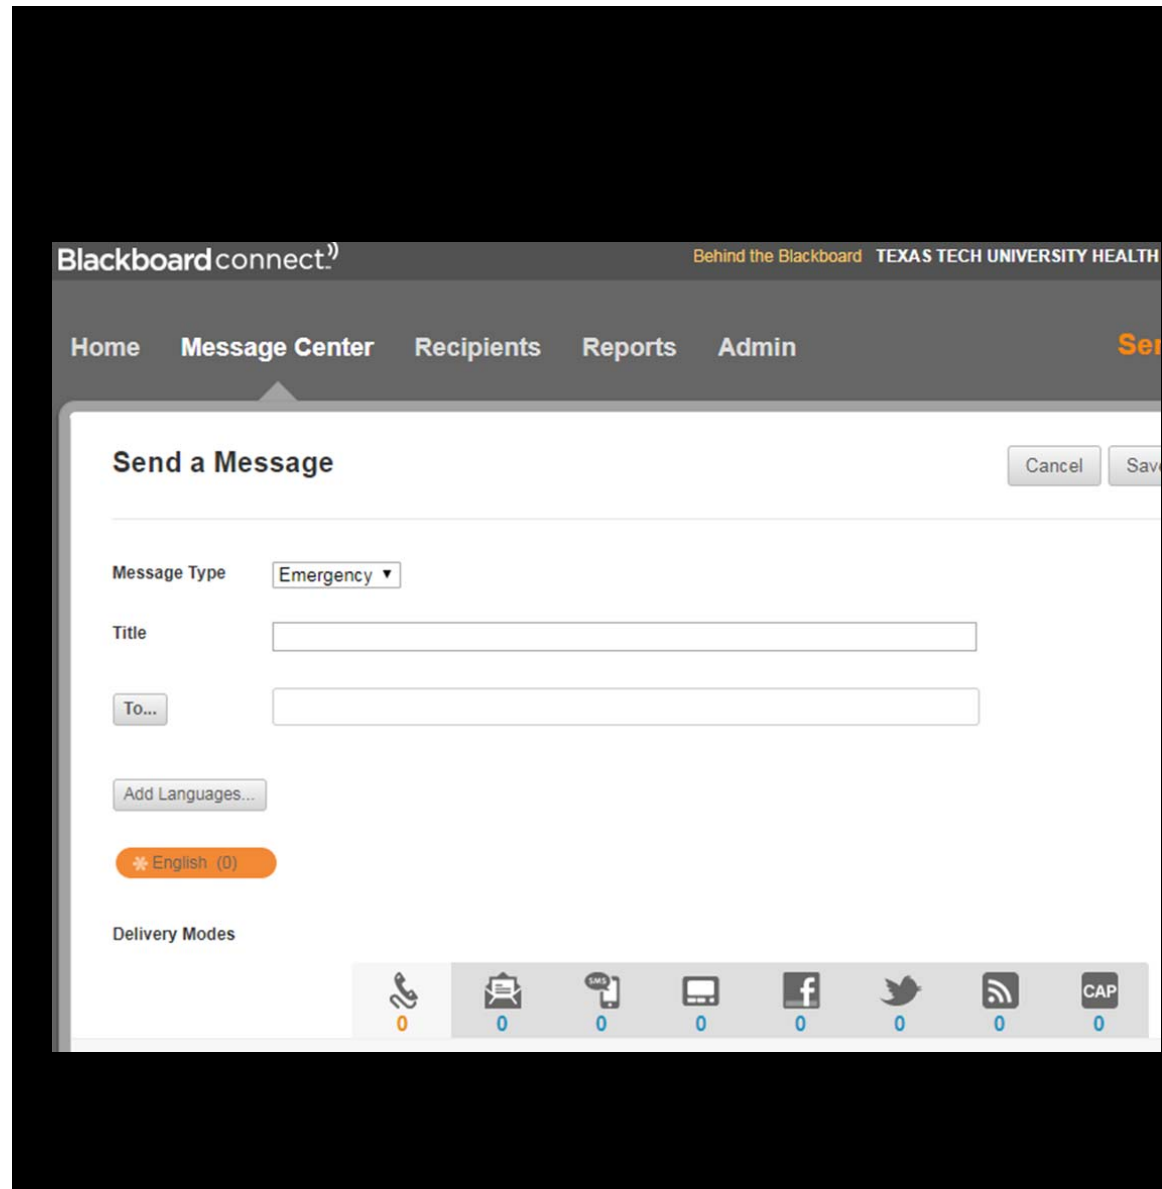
Blackboard connect

Behind the Blackboard TEXAS TECH UNIVERSITY HEALTH

Home Message Center Recipients Reports Admin Se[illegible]

Send a Message

Cancel Sav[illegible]

Message Type Emergency

Title

To...

Add Languages...

English (0)

Delivery Modes

SMS

CAP

0 0 0 0 0 0 0 0